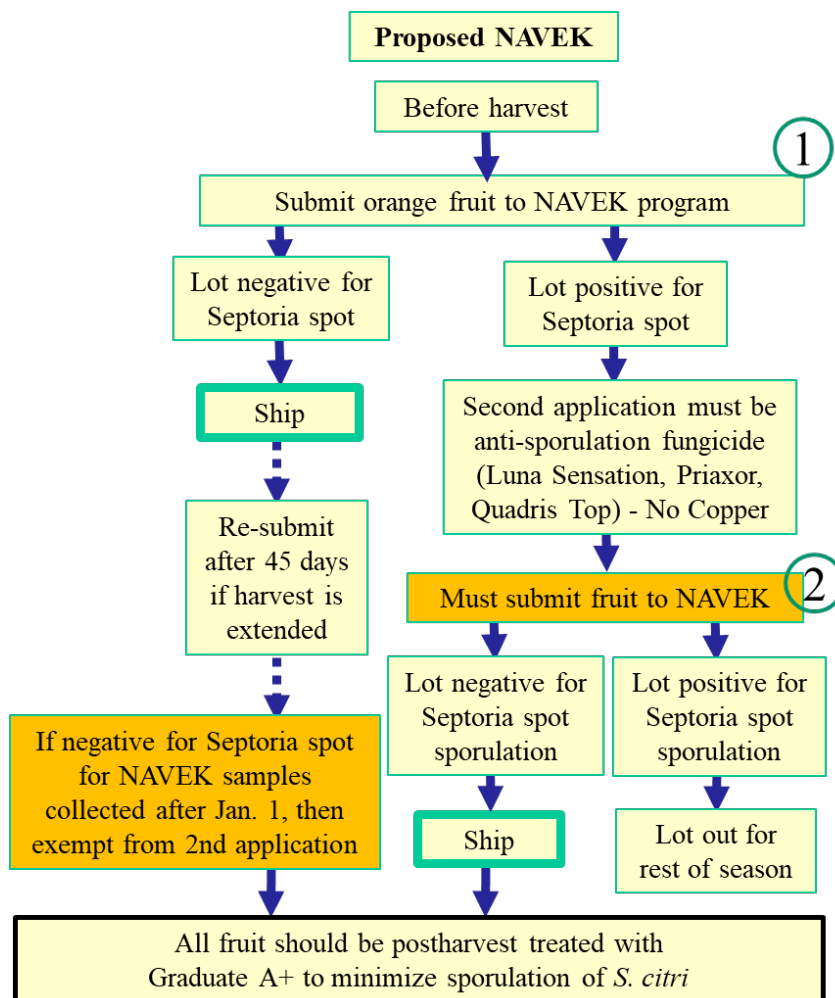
**Proposed NAVEK**

Before harvest

1

Submit orange fruit to NAVEK program

Lot negative for Septoria spot

Ship

Re-submit after 45 days if harvest is extended

If negative for Septoria spot for NAVEK samples collected after Jan. 1, then exempt from 2nd application

Lot positive for Septoria spot

Second application must be anti-sporulation fungicide (Luna Sensation, Priaxor, Quadris Top) - No Copper

Must submit fruit to NAVEK

2

Lot negative for Septoria spot sporulation

Ship

Lot positive for Septoria spot sporulation

Lot out for rest of season

All fruit should be postharvest treated with Graduate A+ to minimize sporulation of *S. citri*